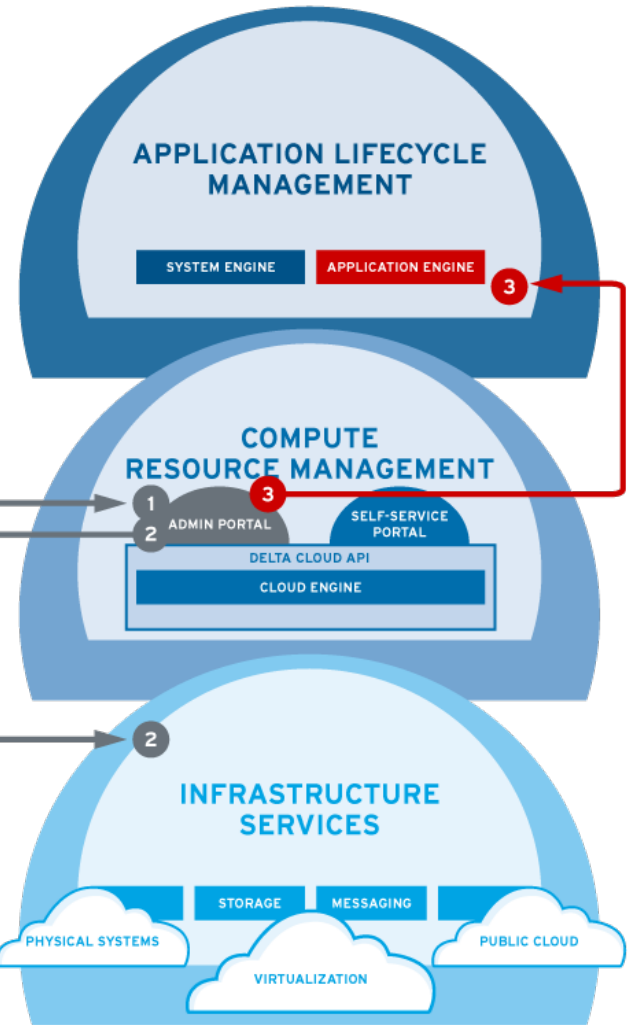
APPLICATION LIFECYCLE MANAGEMENT

SYSTEM ENGINE

APPLICATION ENGINE

3

COMPUTE RESOURCE MANAGEMENT

1

2

3

ADMIN PORTAL

SELF-SERVICE PORTAL

DELTA CLOUD API

CLOUD ENGINE

2

INFRASTRUCTURE SERVICES

STORAGE

MESSAGING

PHYSICAL SYSTEMS

PUBLIC CLOUD

VIRTUALIZATION